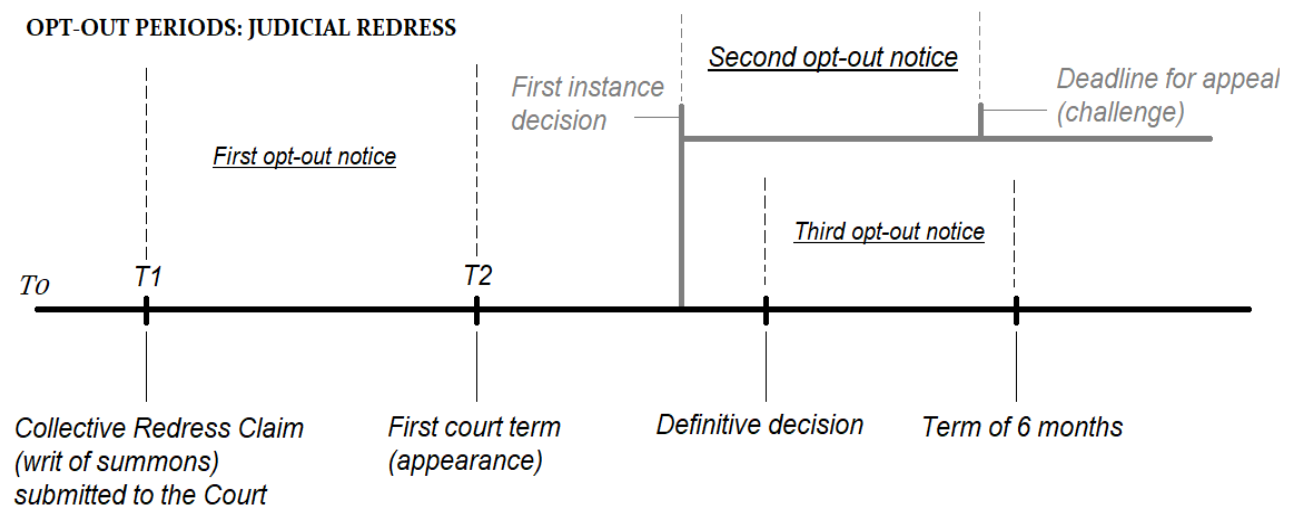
OPT-OUT PERIODS: JUDICIAL REDRESS

Second opt-out notice

First instance decision

Deadline for appeal (challenge)

First opt-out notice

Third opt-out notice

To

T1

T2

Collective Redress Claim (writ of summons) submitted to the Court

First court term (appearance)

Definitive decision

Term of 6 months